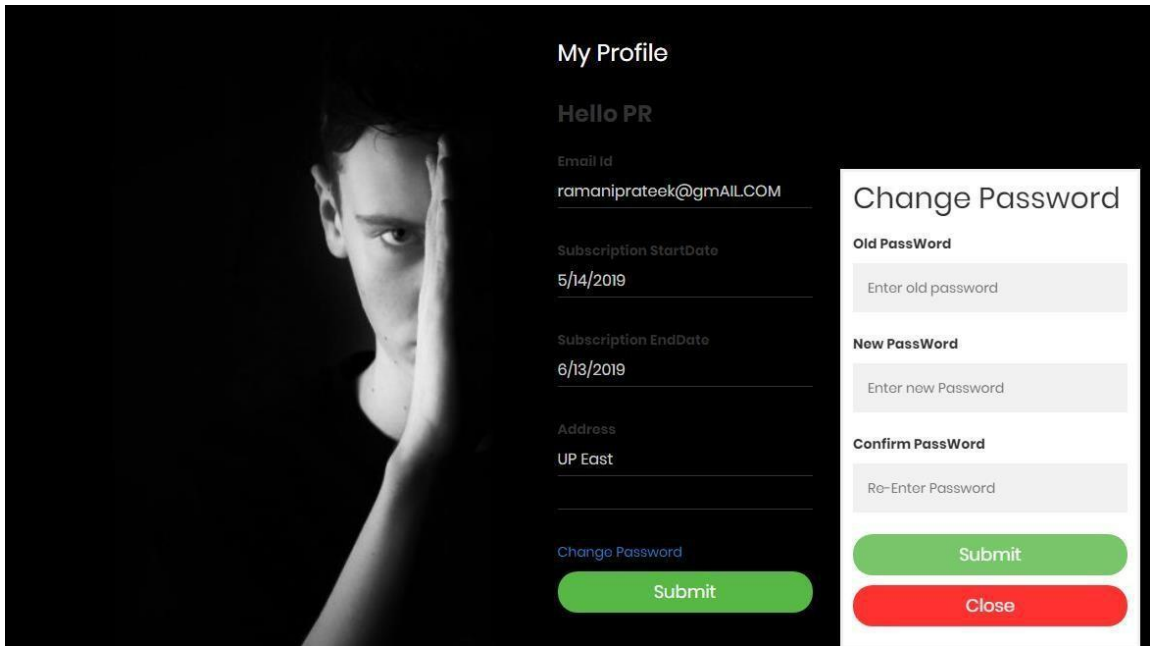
My Profile

Hello PR

Email Id
ramaniprateek@gmAIL.COM

Subscription StartDate
5/14/2019

Subscription EndDate
6/13/2019

Address
UP East

Change Password

Submit

Change Password

Old PassWord
Enter old password

New PassWord
Enter new Password

Confirm PassWord
Re-Enter Password

Submit

Close